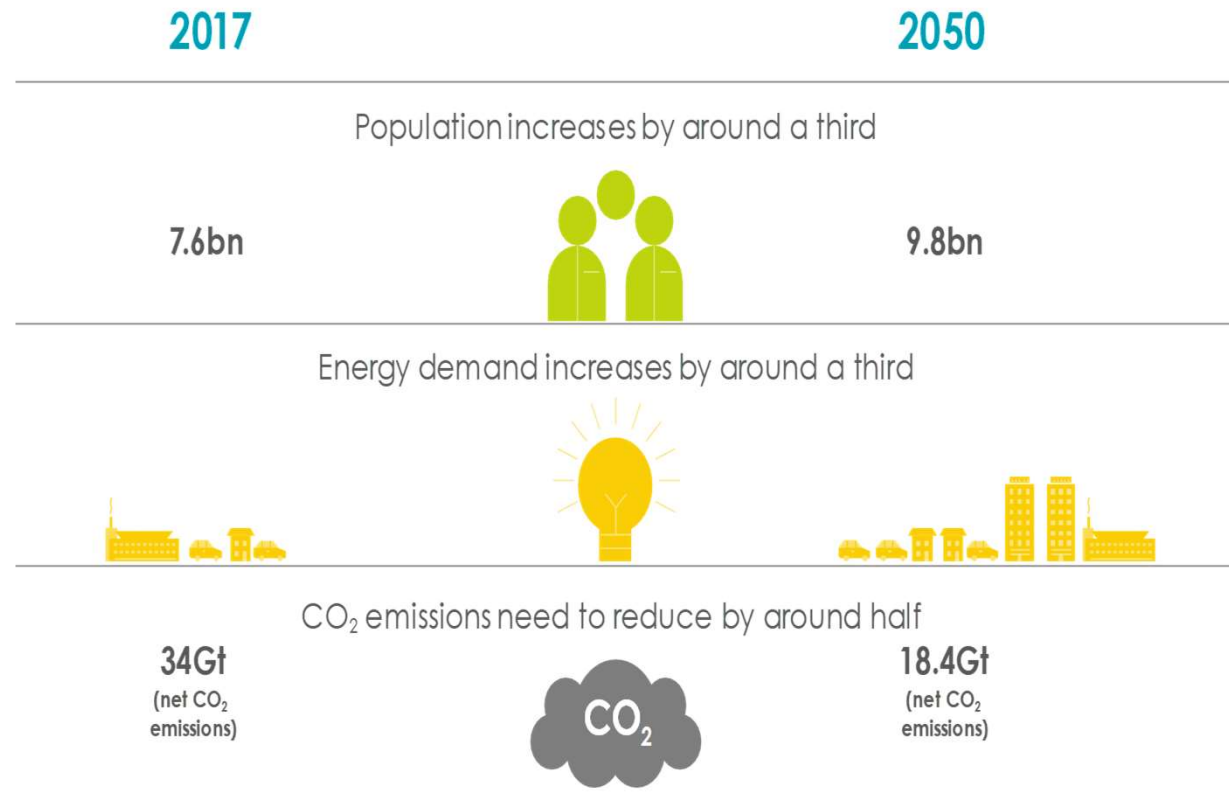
2017

2050

Population increases by around a third

7.6bn

9.8bn

Energy demand increases by around a third

$CO_2$ emissions need to reduce by around half

34Gt
(net $CO_2$ emissions)

$CO_2$

18.4Gt
(net $CO_2$ emissions)